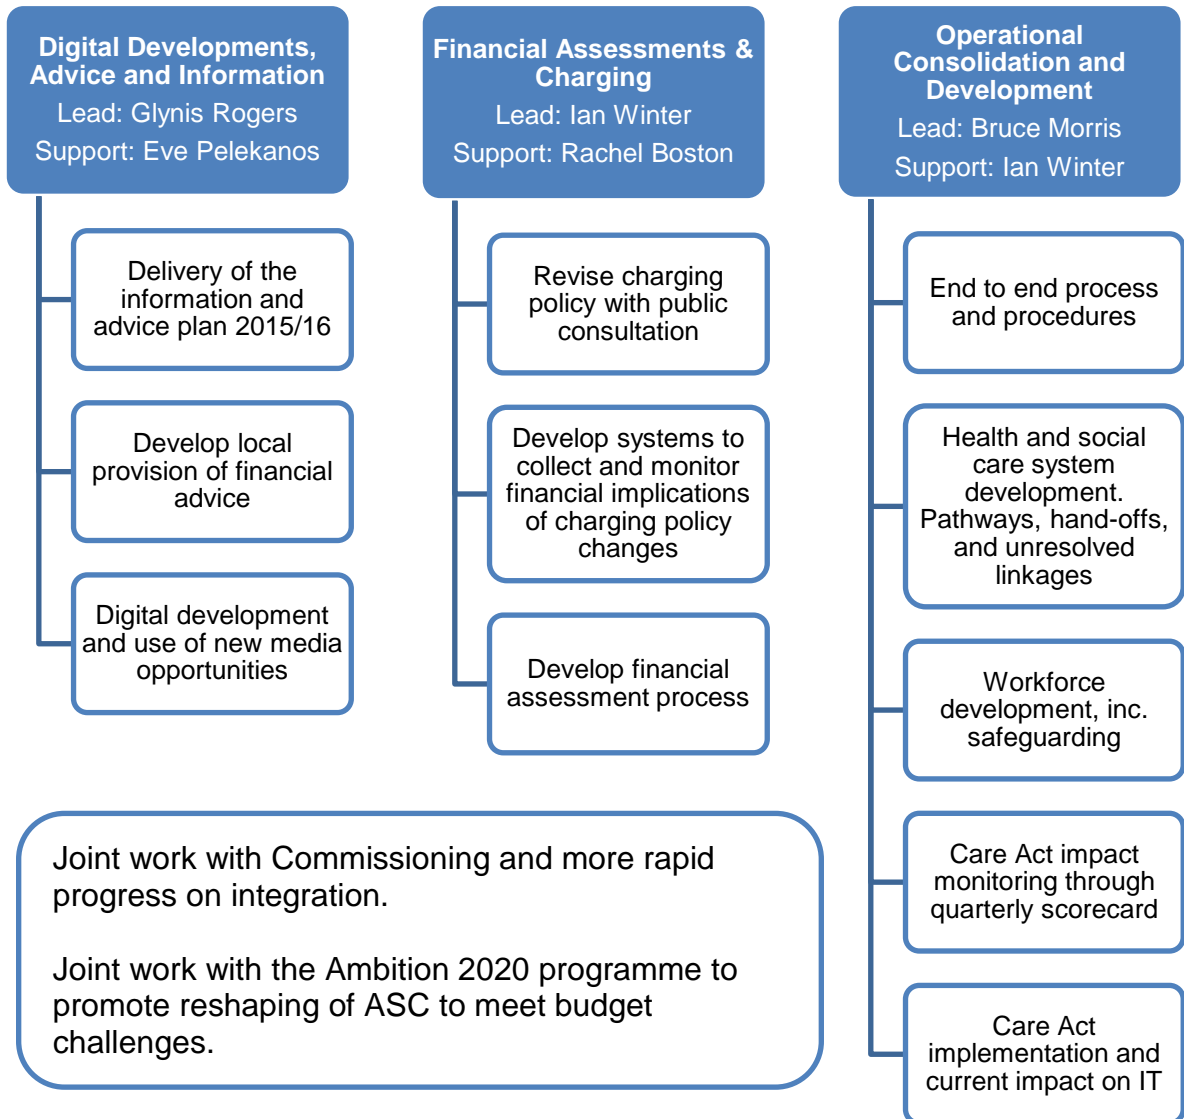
Digital Developments, Advice and Information
Lead: Glynis Rogers
Support: Eve Pelekanos

Delivery of the information and advice plan 2015/16

Develop local provision of financial advice

Digital development and use of new media opportunities

Financial Assessments & Charging
Lead: Ian Winter
Support: Rachel Boston

Revise charging policy with public consultation

Develop systems to collect and monitor financial implications of charging policy changes

Develop financial assessment process

Operational Consolidation and Development
Lead: Bruce Morris
Support: Ian Winter

End to end process and procedures

Health and social care system development. Pathways, hand-offs, and unresolved linkages

Workforce development, inc. safeguarding

Care Act impact monitoring through quarterly scorecard

Care Act implementation and current impact on IT

Joint work with Commissioning and more rapid progress on integration.

Joint work with the Ambition 2020 programme to promote reshaping of ASC to meet budget challenges.